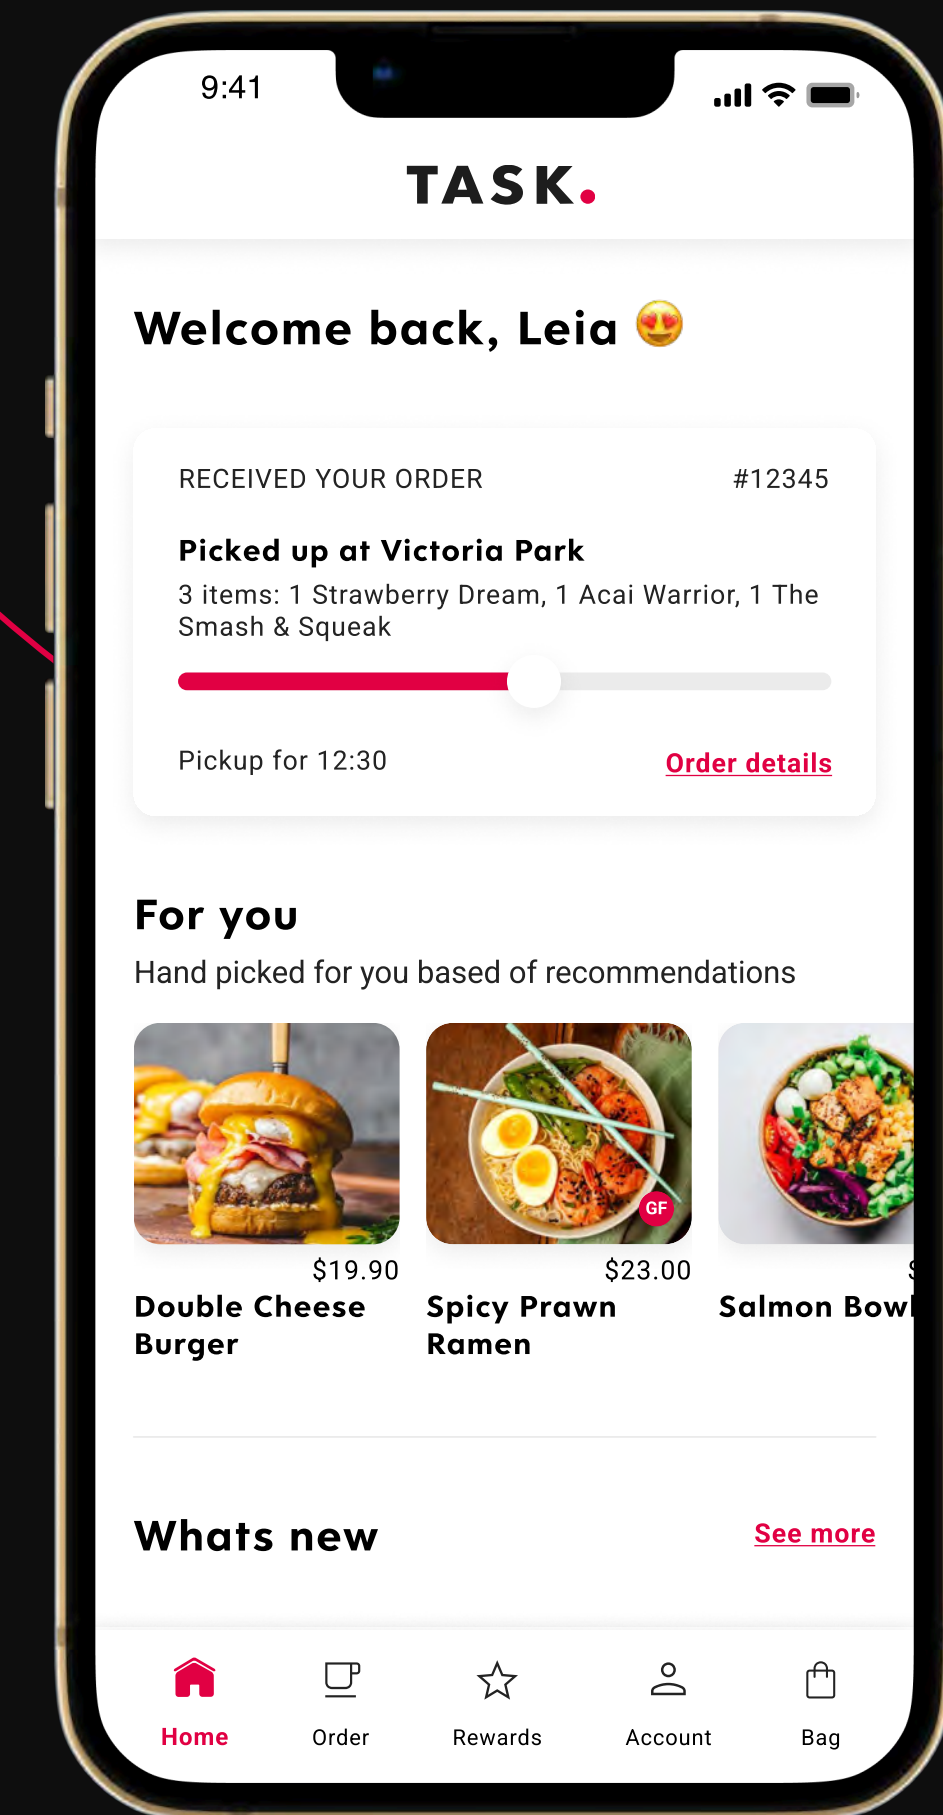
9:41

TASK.

Welcome back, Leia 😍

RECEIVED YOUR ORDER

#12345

Picked up at Victoria Park

3 items: 1 Strawberry Dream, 1 Acai Warrior, 1 The Smash & Squeak

Pickup for 12:30

Order details

For you

Hand picked for you based of recommendations

$19.90

Double Cheese Burger

GF

$23.00

Spicy Prawn Ramen

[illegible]

Salmon Bow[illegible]

Whats new

See more

Home

Order

Rewards

Account

Bag